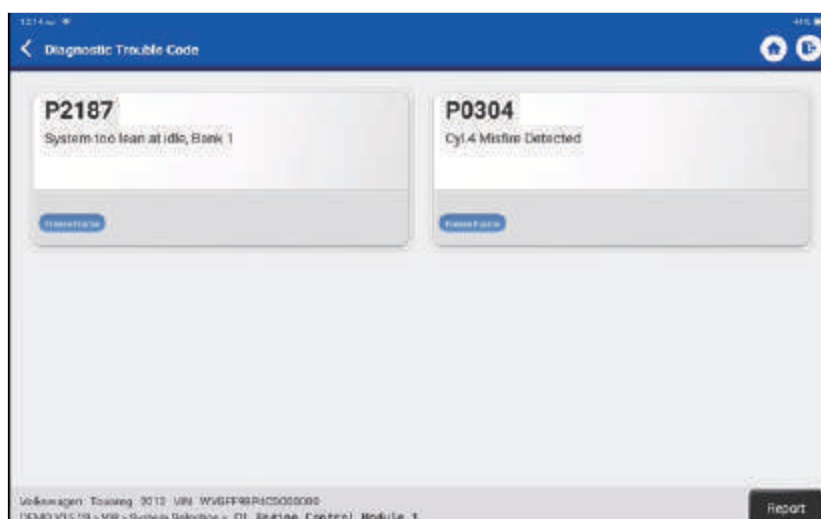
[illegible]

Diagnostic Trouble Code

P2187
System too lean at idle, Bank 1

Freeze Frame

P0304
Cyl.4 Misfire Detected

Freeze Frame

Volkswagen Touareg 2013 VIN WVGFF9BP4CD000000
DEMO V15.19 > VW > System Selection > 01 Engine Control Module 1

Report